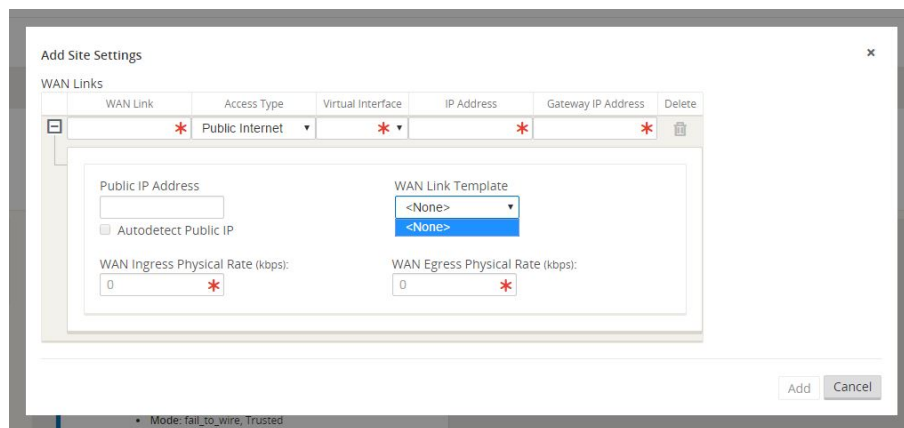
Add Site Settings

×

WAN Links

| WAN Link | Access Type | Virtual Interface | IP Address | Gateway IP Address | Delete |
|---|---|---|---|---|---|
| * | Public Internet ▾ | * ▾ | * | * | |

Public IP Address

Autodetect Public IP

WAN Link Template

<None> ▾

<None>

WAN Ingress Physical Rate (kbps):

0 *

WAN Egress Physical Rate (kbps):

0 *

Add Cancel

• Mode: fail_to_wire, Trusted